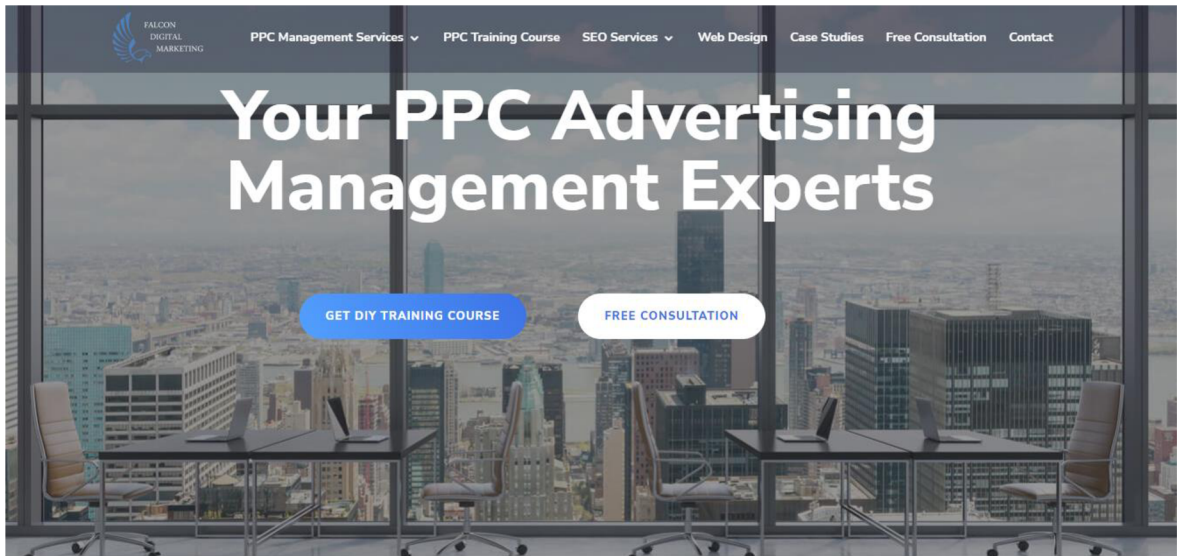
FALCON DIGITAL MARKETING

PPC Management Services PPC Training Course SEO Services Web Design Case Studies Free Consultation Contact

Your PPC Advertising Management Experts

GET DIY TRAINING COURSE

FREE CONSULTATION